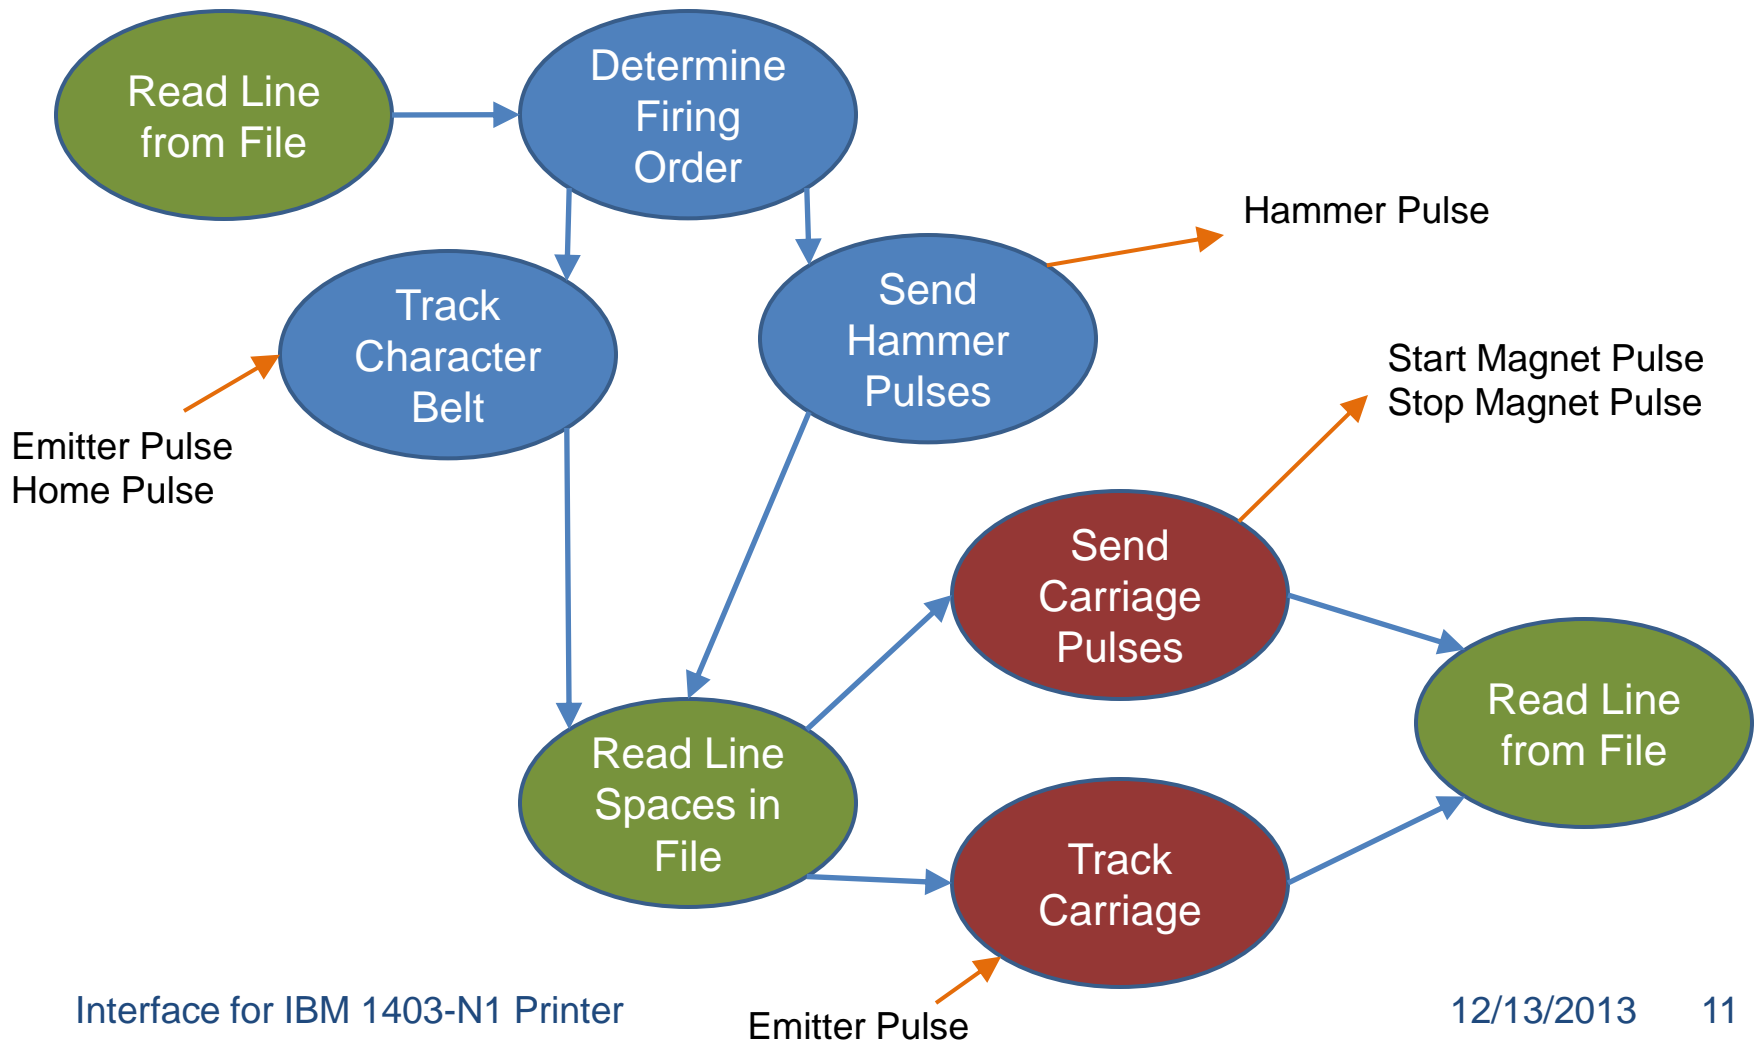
Read Line from File

Determine Firing Order

Hammer Pulse

Track Character Belt

Send Hammer Pulses

Start Magnet Pulse
Stop Magnet Pulse

Emitter Pulse
Home Pulse

Send Carriage Pulses

Read Line from File

Read Line Spaces in File

Track Carriage

Interface for IBM 1403-N1 Printer

Emitter Pulse

12/13/2013

11